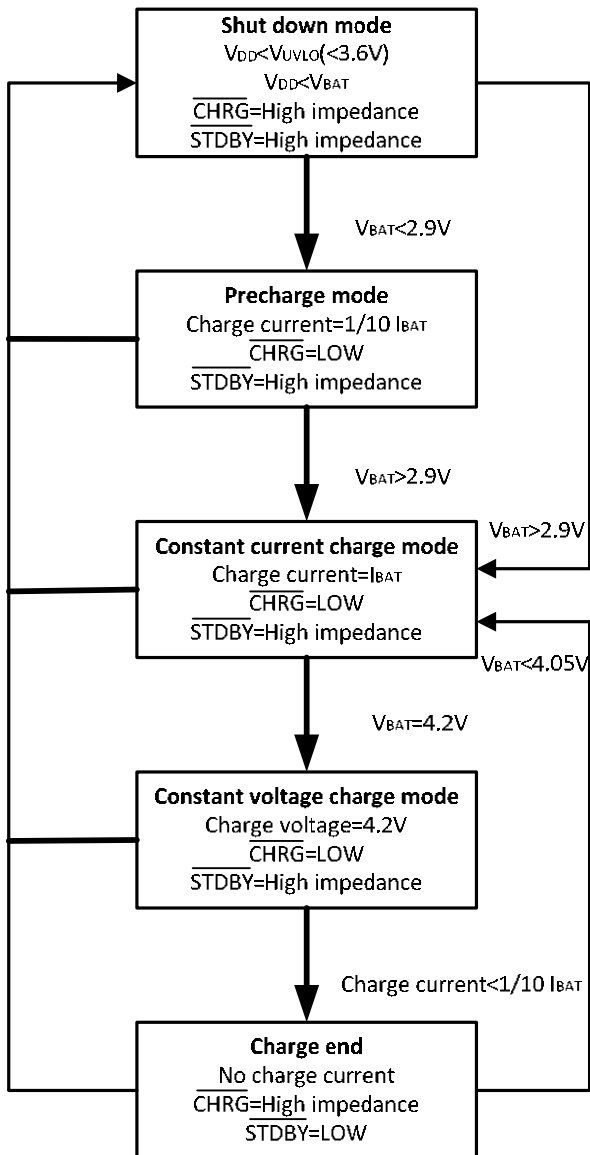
**Shut down mode**
$V_{DD}<V_{UVLO}(<3.6V)$
$V_{DD}<V_{BAT}$
$\overline{CHRG}$=High impedance
$\overline{STDBY}$=High impedance

$V_{BAT}<2.9V$

**Precharge mode**
Charge current=1/10 $I_{BAT}$
$\overline{CHRG}$=LOW
$\overline{STDBY}$=High impedance

$V_{BAT}>2.9V$

$V_{BAT}>2.9V$

**Constant current charge mode**
Charge current=$I_{BAT}$
$\overline{CHRG}$=LOW
$\overline{STDBY}$=High impedance

$V_{BAT}<4.05V$

$V_{BAT}=4.2V$

**Constant voltage charge mode**
Charge voltage=4.2V
$\overline{CHRG}$=LOW
$\overline{STDBY}$=High impedance

Charge current<1/10 $I_{BAT}$

**Charge end**
No charge current
$\overline{CHRG}$=High impedance
$\overline{STDBY}$=LOW